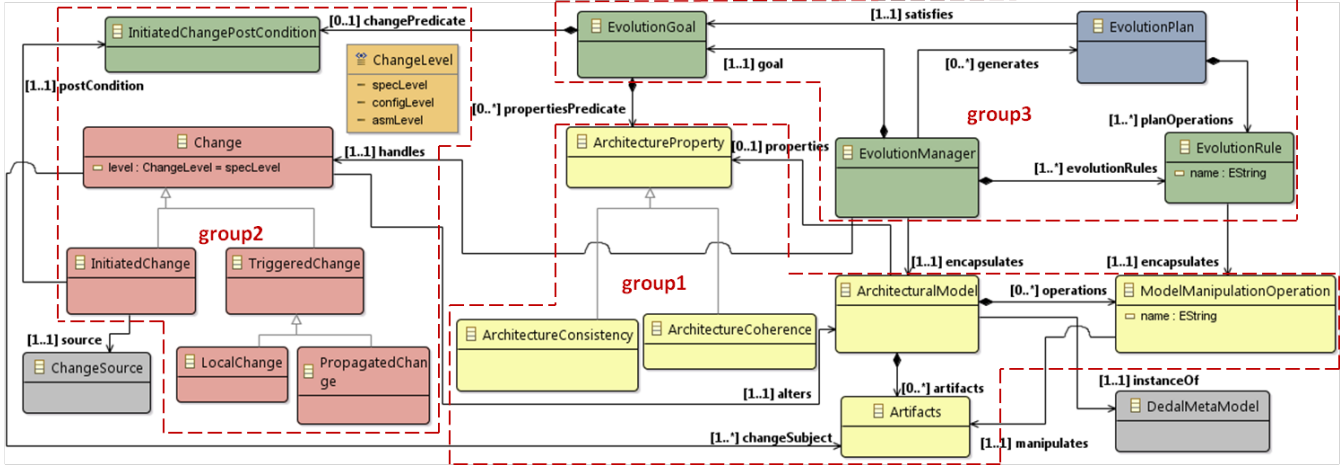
InitiatedChangePostCondition

[0..1] changePredicate

EvolutionGoal

[1..1] satisfies

EvolutionPlan

ChangeLevel
specLevel
configLevel
asmLevel

[1..1] postCondition

[1..1] goal

[0..*] generates

[0..*] propertiesPredicate

group3

[1..*] planOperations

Change
level : ChangeLevel = specLevel

[1..1] handles

ArchitectureProperty

[0..1] properties

EvolutionManager

[1..*] evolutionRules

EvolutionRule
name : EString

group2

InitiatedChange

TriggeredChange

group1

[1..1] encapsulates

[1..1] encapsulates

ArchitecturalModel

[0..*] operations

ModelManipulationOperation
name : EString

[1..1] source

ArchitectureConsistency

ArchitectureCoherence

ChangeSource

LocalChange

PropagatedChange

[1..1] alters

[0..*] artifacts

[1..1] instanceOf

Artifacts

DedalMetaModel

[1..*] changeSubject

[1..1] manipulates